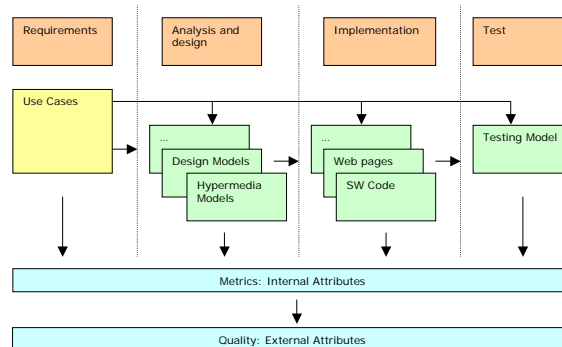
Requirements

Analysis and design

Implementation

Test

Use Cases

...

Design Models

Hypermedia Models

...

Web pages

SW Code

Testing Model

Metrics: Internal Attributes

Quality: External Attributes